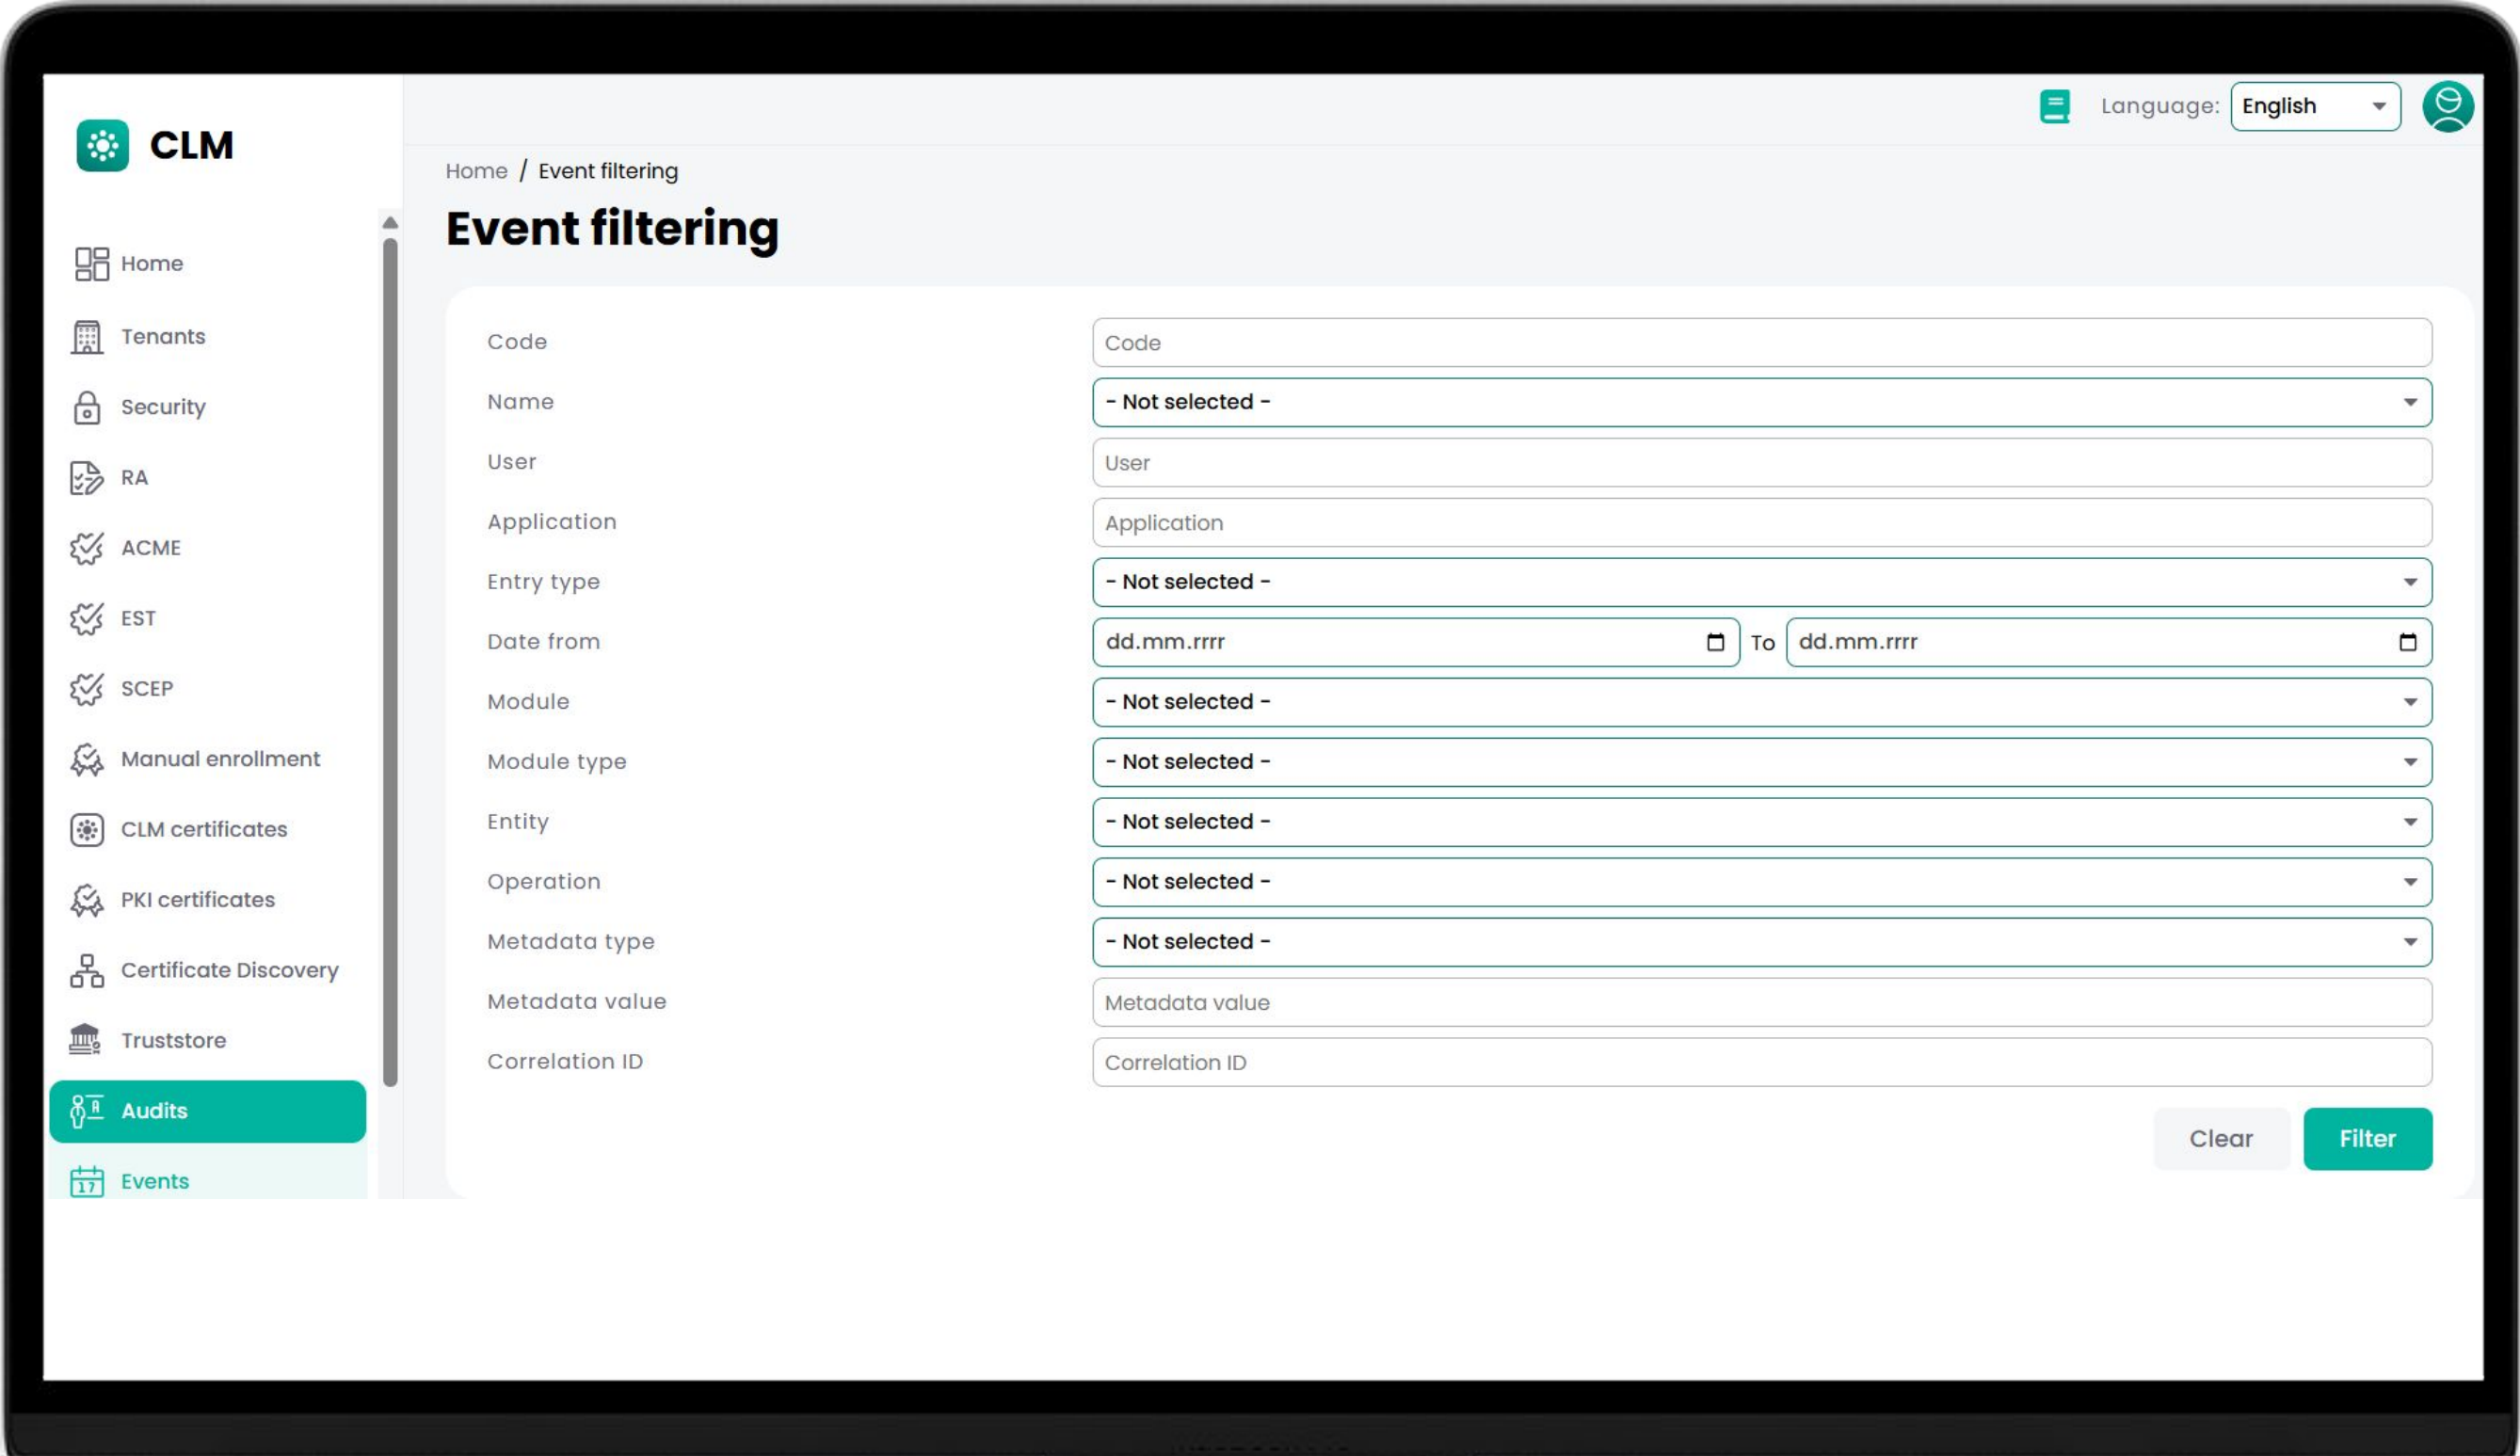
CLM

Language: English

Home
Tenants
Security
RA
ACME
EST
SCEP
Manual enrollment
CLM certificates
PKI certificates
Certificate Discovery
Truststore
Audits
Events

Home / Event filtering

Event filtering

| | |
|---|---|
| Code | Code |
| Name | - Not selected - |
| User | User |
| Application | Application |
| Entry type | - Not selected - |
| Date from | dd.mm.rrrr To dd.mm.rrrr |
| Module | - Not selected - |
| Module type | - Not selected - |
| Entity | - Not selected - |
| Operation | - Not selected - |
| Metadata type | - Not selected - |
| Metadata value | Metadata value |
| Correlation ID | Correlation ID |

Clear Filter